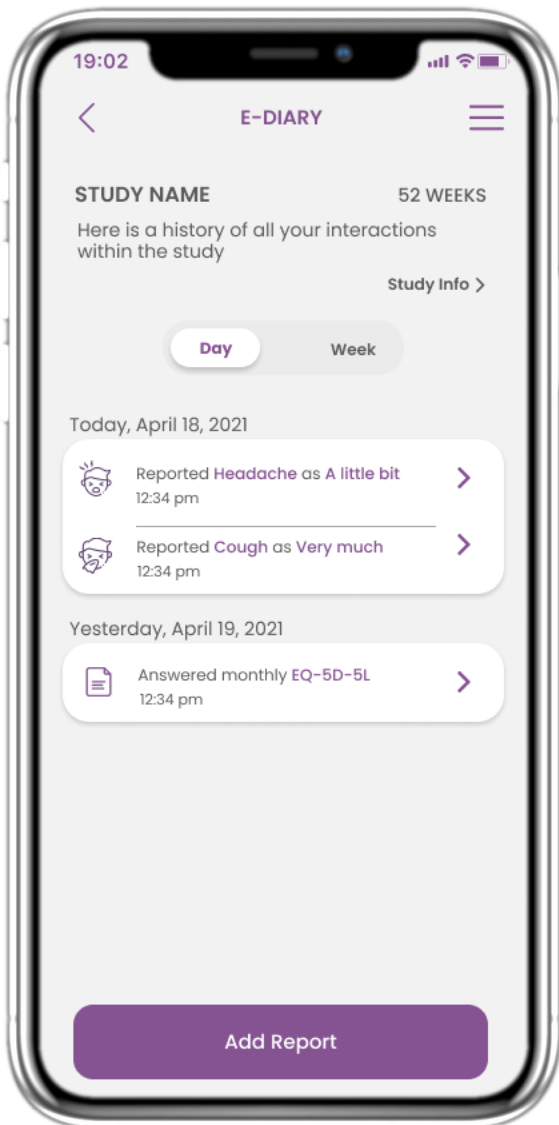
19:02

E-DIARY

STUDY NAME 52 WEEKS

Here is a history of all your interactions within the study

Study Info >

Day Week

Today, April 18, 2021

Reported Headache as A little bit
12:34 pm

Reported Cough as Very much
12:34 pm

Yesterday, April 19, 2021

Answered monthly EQ-5D-5L
12:34 pm

Add Report